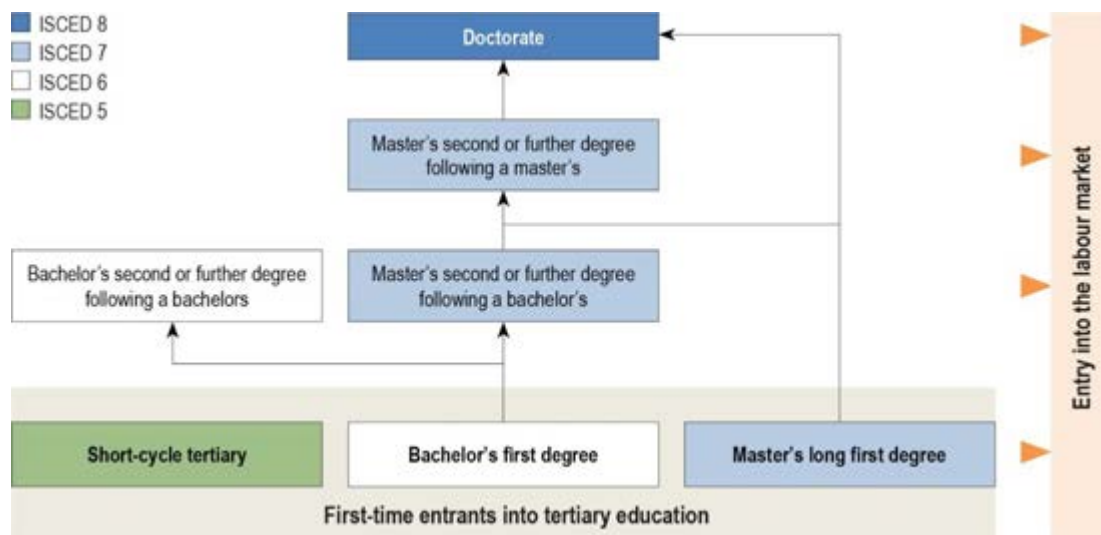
ISCED 8
ISCED 7
ISCED 6
ISCED 5

Doctorate

Master's second or further degree following a master's

Bachelor's second or further degree following a bachelors

Master's second or further degree following a bachelor's

Short-cycle tertiary

Bachelor's first degree

Master's long first degree

First-time entrants into tertiary education

Entry into the labour market